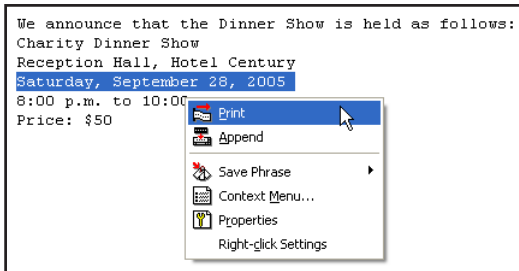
We announce that the Dinner Show is held as follows:
Charity Dinner Show
Reception Hall, Hotel Century
Saturday, September 28, 2005
8:00 p.m. to 10:00
Price: $50

Print
Append
Save Phrase
Context Menu...
Properties
Right-click Settings